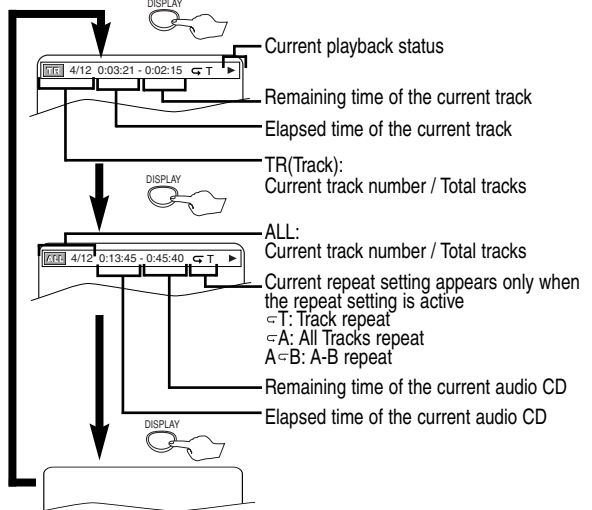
DISPLAY

TR 4/12 0:03:21 - 0:02:15 ⊊T ▶

Current playback status

Remaining time of the current track

Elapsed time of the current track

TR(Track):
Current track number / Total tracks

DISPLAY

ALL:
Current track number / Total tracks

ALL 4/12 0:13:45 - 0:45:40 ⊊T ▶

Current repeat setting appears only when the repeat setting is active
⊊T: Track repeat
⊊A: All Tracks repeat
A⊊B: A-B repeat

Remaining time of the current audio CD

Elapsed time of the current audio CD

DISPLAY